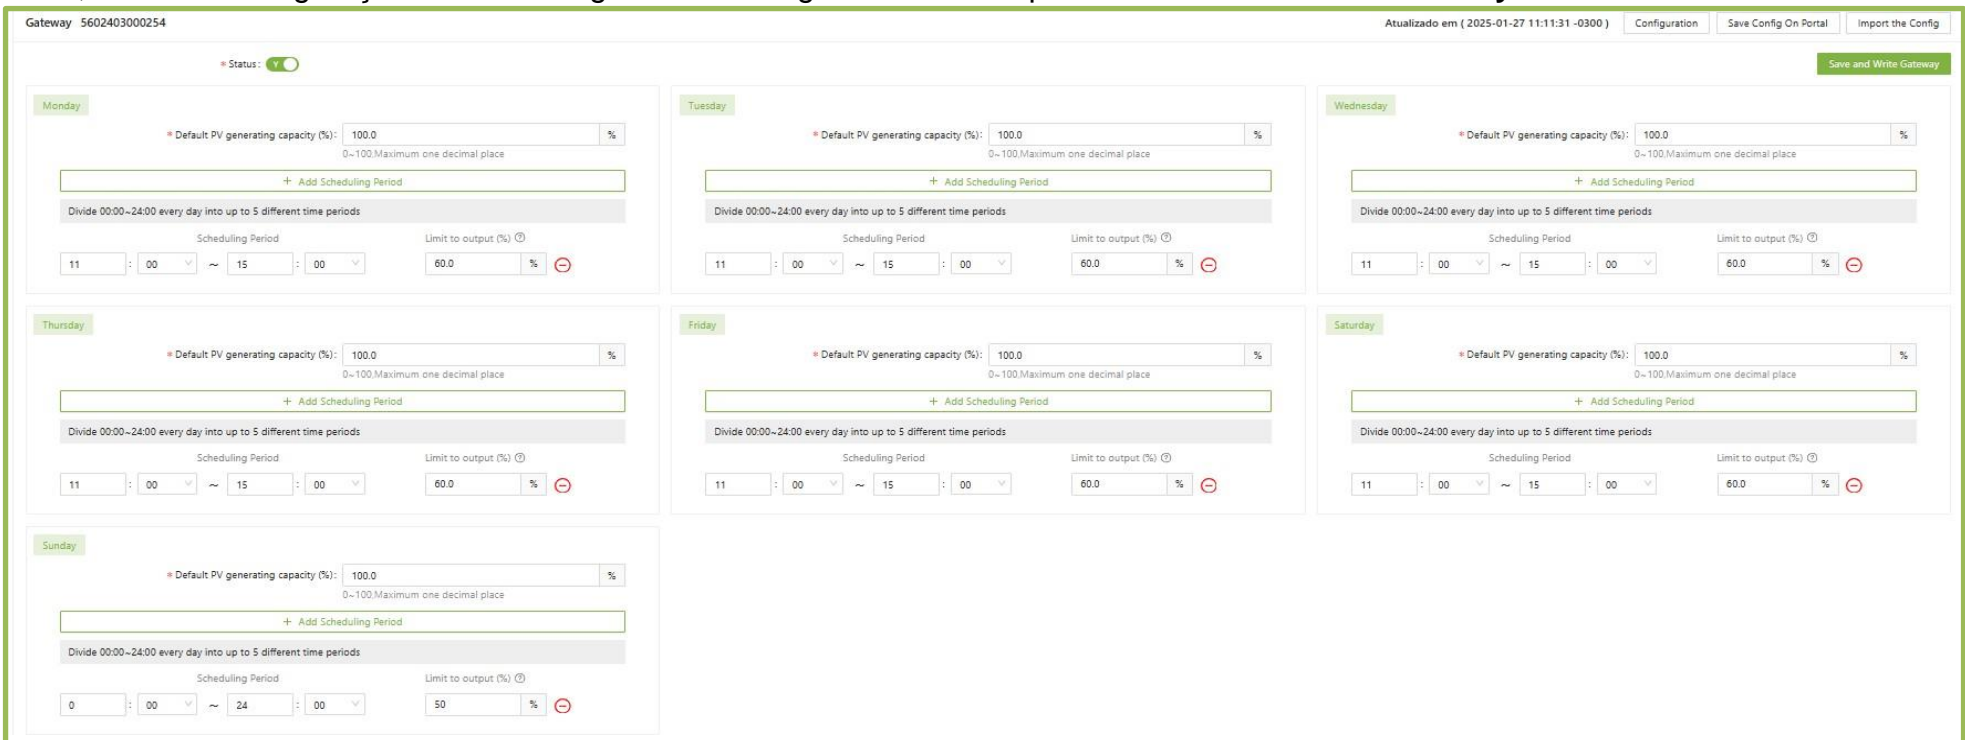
Gateway 5602403000254

Atualizado em ( 2025-01-27 11:11:31 -0300 ) Configuration Save Config On Portal Import the Config

* Status: Y

Save and Write Gateway

Monday

* Default PV generating capacity (%): 100.0 %
0~100,Maximum one decimal place

+ Add Scheduling Period

Divide 00:00~24:00 every day into up to 5 different time periods

Scheduling Period Limit to output (%)

11 : 00 ~ 15 : 00 60.0 %

Tuesday

* Default PV generating capacity (%): 100.0 %
0~100,Maximum one decimal place

+ Add Scheduling Period

Divide 00:00~24:00 every day into up to 5 different time periods

Scheduling Period Limit to output (%)

11 : 00 ~ 15 : 00 60.0 %

Wednesday

* Default PV generating capacity (%): 100.0 %
0~100,Maximum one decimal place

+ Add Scheduling Period

Divide 00:00~24:00 every day into up to 5 different time periods

Scheduling Period Limit to output (%)

11 : 00 ~ 15 : 00 60.0 %

Thursday

* Default PV generating capacity (%): 100.0 %
0~100,Maximum one decimal place

+ Add Scheduling Period

Divide 00:00~24:00 every day into up to 5 different time periods

Scheduling Period Limit to output (%)

11 : 00 ~ 15 : 00 60.0 %

Friday

* Default PV generating capacity (%): 100.0 %
0~100,Maximum one decimal place

+ Add Scheduling Period

Divide 00:00~24:00 every day into up to 5 different time periods

Scheduling Period Limit to output (%)

11 : 00 ~ 15 : 00 60.0 %

Saturday

* Default PV generating capacity (%): 100.0 %
0~100,Maximum one decimal place

+ Add Scheduling Period

Divide 00:00~24:00 every day into up to 5 different time periods

Scheduling Period Limit to output (%)

11 : 00 ~ 15 : 00 60.0 %

Sunday

* Default PV generating capacity (%): 100.0 %
0~100,Maximum one decimal place

+ Add Scheduling Period

Divide 00:00~24:00 every day into up to 5 different time periods

Scheduling Period Limit to output (%)

0 : 00 ~ 24 : 00 50 %